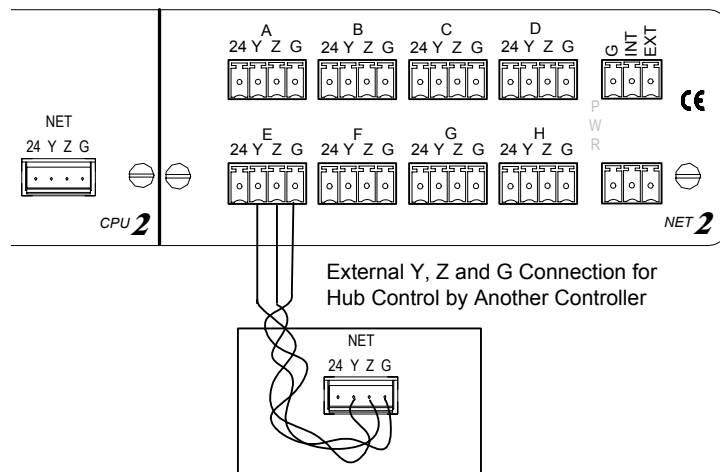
NET
24 Y Z G

CPU 2

A
24 Y Z G

B
24 Y Z G

C
24 Y Z G

D
24 Y Z G

G INT EXT

CE

P
W
R

E
24 Y Z G

F
24 Y Z G

G
24 Y Z G

H
24 Y Z G

NET 2

External Y, Z and G Connection for Hub Control by Another Controller

NET
24 Y Z G